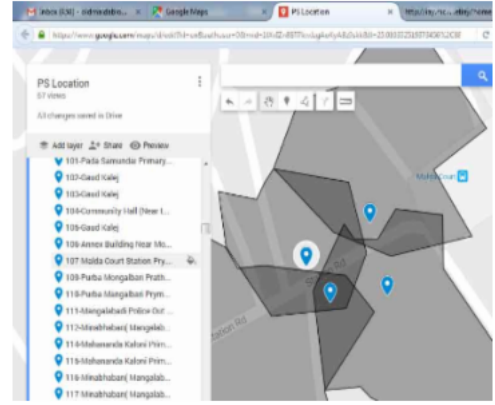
Inbox (636) - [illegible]
Google Maps
PS Location
http://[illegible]
https://www.google.com/maps/d/edit?hl=en&authuser=0&mid=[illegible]

PS Location
57 views
All changes saved in Drive

Add layer
Share
Preview

101-Pada Samundai Primary...
102-Gaud Kalej
103-Gaud Kalej
104-Community Hall (New I...
105-Gaud Kalej
106-Annex Building Near Mo...
107 Malda Court Station Pry...
108-Purba Mongalbari Prath...
110-Purba Mangalbari Prym...
111-Mangalabadi Police Out ...
112-Minabhaban( Mangalab...
114-Mahananda Kaloni Prim...
115-Mahananda Kaloni Prim...
116-Minabhaban( Mangalab...
117-Minabhaban( Mangalab...

Malda Court
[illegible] Rd
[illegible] Rd